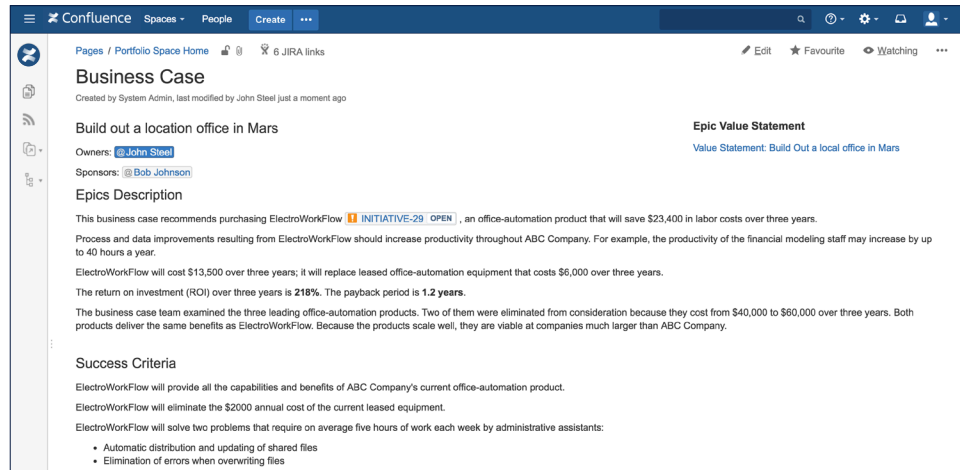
Confluence Spaces People Create •••

Pages / Portfolio Space Home 6 JIRA links

Edit Favourite Watching •••

Business Case

Created by System Admin, last modified by John Steel just a moment ago

Build out a location office in Mars

Owners: @John Steel

Sponsors: @Bob Johnson

Epic Value Statement

Value Statement: Build Out a local office in Mars

Epics Description

This business case recommends purchasing ElectroWorkFlow INITIATIVE-29 OPEN , an office-automation product that will save $23,400 in labor costs over three years.

Process and data improvements resulting from ElectroWorkFlow should increase productivity throughout ABC Company. For example, the productivity of the financial modeling staff may increase by up to 40 hours a year.

ElectroWorkFlow will cost $13,500 over three years; it will replace leased office-automation equipment that costs $6,000 over three years.

The return on investment (ROI) over three years is 218%. The payback period is 1.2 years.

The business case team examined the three leading office-automation products. Two of them were eliminated from consideration because they cost from $40,000 to $60,000 over three years. Both products deliver the same benefits as ElectroWorkFlow. Because the products scale well, they are viable at companies much larger than ABC Company.

Success Criteria

ElectroWorkFlow will provide all the capabilities and benefits of ABC Company's current office-automation product.

ElectroWorkFlow will eliminate the $2000 annual cost of the current leased equipment.

ElectroWorkFlow will solve two problems that require on average five hours of work each week by administrative assistants:

- Automatic distribution and updating of shared files
- Elimination of errors when overwriting files